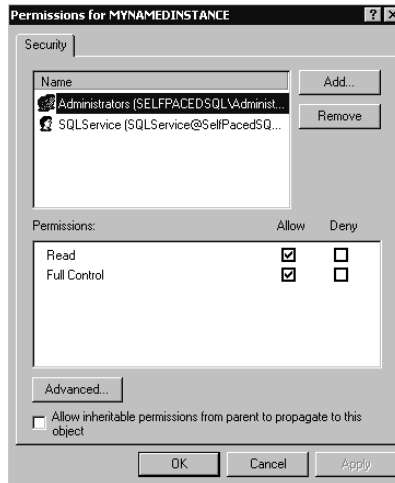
Permissions for MYNAMEDINSTANCE

? X

Security

Name

Administrators (SELFPACEDSQL\Administ...

SQLService (SQLService@SelfPacedSQ...

Add...

Remove

| Permissions: | Allow | Deny |
|---|---|---|
| Read | ☑ | ☐ |
| Full Control | ☑ | ☐ |

Advanced...

☐ Allow inheritable permissions from parent to propagate to this object

OK

Cancel

Apply